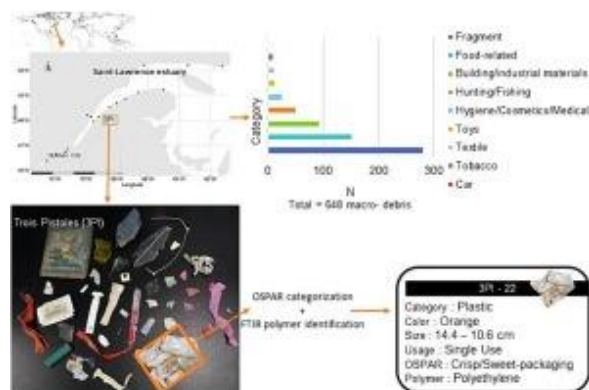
Saint-Lawrence estuary

3Pi

Category

0 100 200 300

N

Total = 648 macro- debris

Fragment
Food-related
Building/Industrial materials
Hunting/Fishing
Hygiene/Cosmetics/Medical
Toys
Textile
Tobacco
Car

Trois-Pistoles (3Pi)

OSPAR categorization
+
FTIR polymer identification

3Pi - 22

Category : Plastic
Color : Orange
Size : 14.4 – 10.6 cm
Usage : Single Use
OSPAR : Crisp/Sweet-packaging
Polymer : Polyethylene